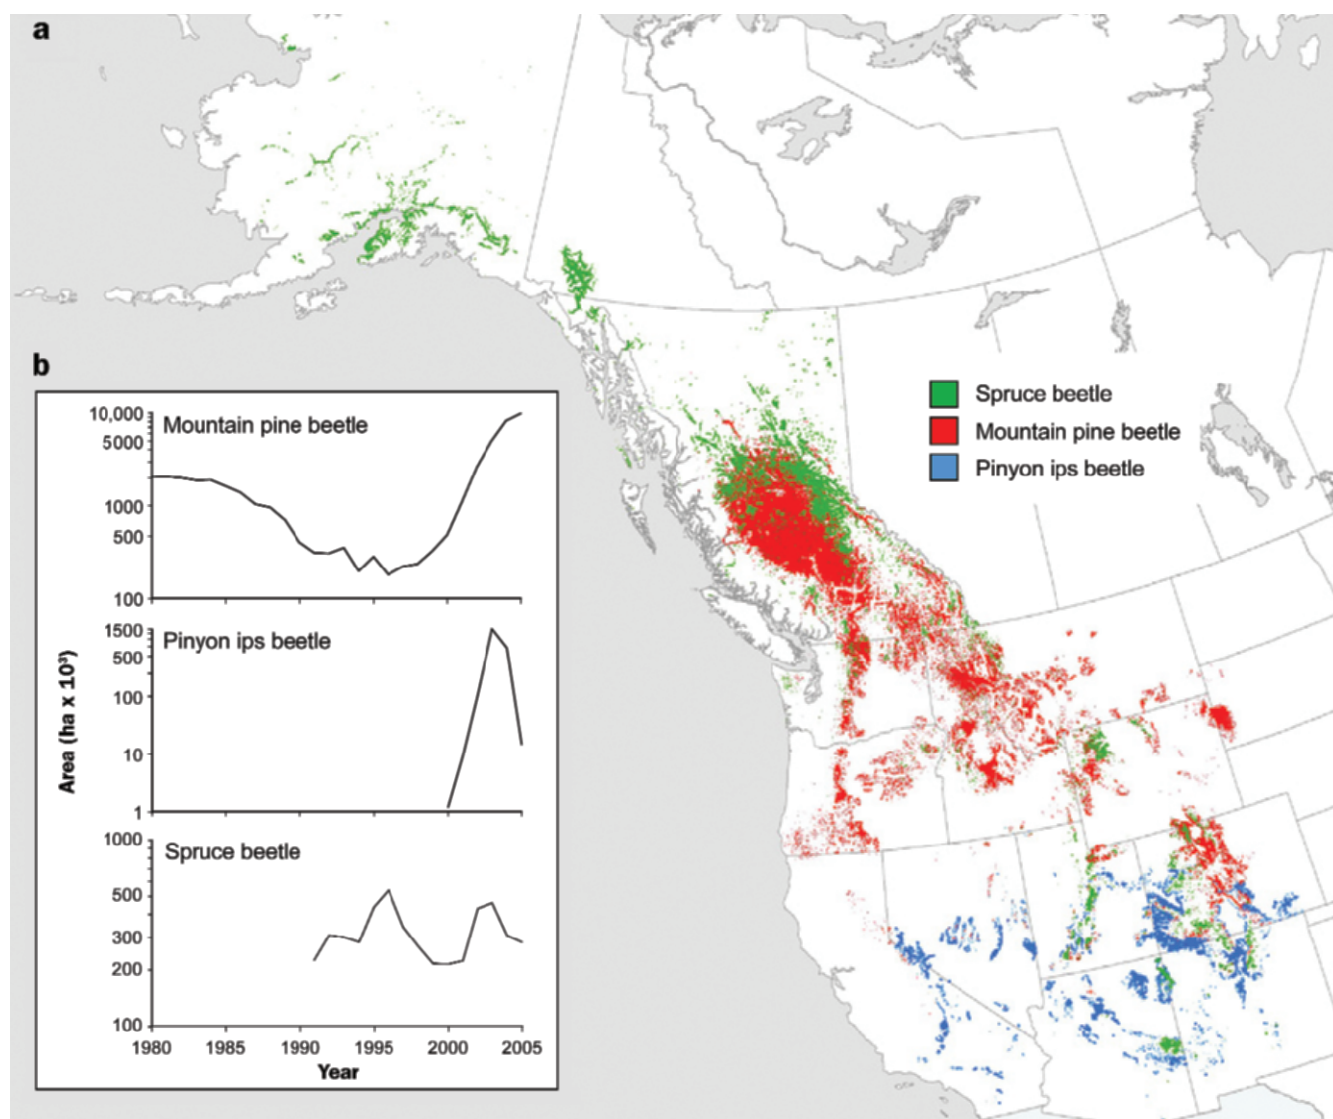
a

b

Spruce beetle
Mountain pine beetle
Pinyon ips beetle

10,000
5000
2000
1000
500
200
100
Mountain pine beetle

1500
500
100
10
1
Pinyon ips beetle

1000
500
300
200
100
Spruce beetle

Area (ha x 10³)

1980 1985 1990 1995 2000 2005
Year